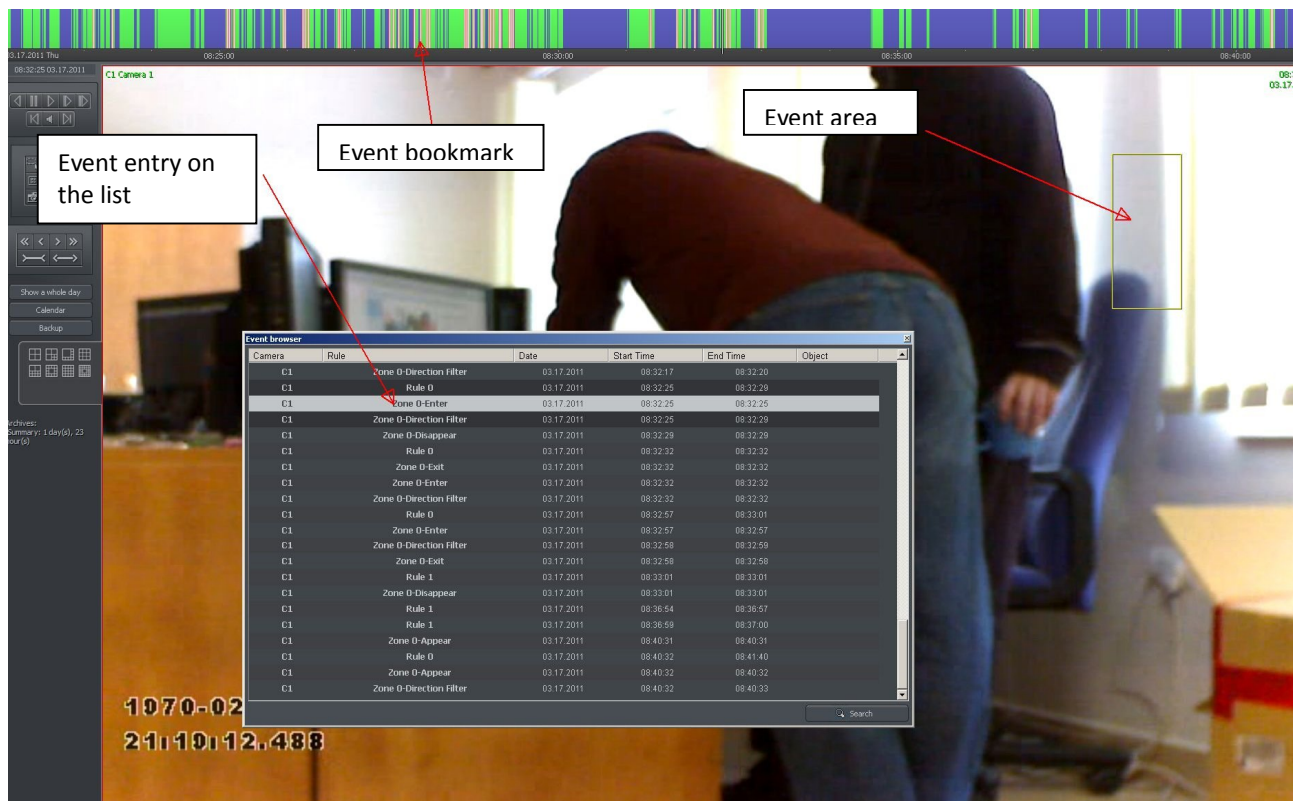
03.17.2011 Thu
08:25:00
08:30:00
08:35:00
08:40:00
08:32:25 03.17.2011
C1 Camera 1
08:
03.17.

Event bookmark

Event area

Event entry on the list

Show a whole day
Calendar
Backup

Archives:
Summary: 1 day(s), 23 hour(s)

Event browser

| Camera | Rule | Date | Start Time | End Time | Object |
|---|---|---|---|---|---|
| C1 | Zone 0-Direction Filter | 03.17.2011 | 08:32:17 | 08:32:20 | |
| C1 | Rule 0 | 03.17.2011 | 08:32:25 | 08:32:29 | |
| C1 | Zone 0-Enter | 03.17.2011 | 08:32:25 | 08:32:25 | |
| C1 | Zone 0-Direction Filter | 03.17.2011 | 08:32:25 | 08:32:29 | |
| C1 | Zone 0-Disappear | 03.17.2011 | 08:32:29 | 08:32:29 | |
| C1 | Rule 0 | 03.17.2011 | 08:32:32 | 08:32:32 | |
| C1 | Zone 0-Exit | 03.17.2011 | 08:32:32 | 08:32:32 | |
| C1 | Zone 0-Enter | 03.17.2011 | 08:32:32 | 08:32:32 | |
| C1 | Zone 0-Direction Filter | 03.17.2011 | 08:32:32 | 08:32:32 | |
| C1 | Rule 0 | 03.17.2011 | 08:32:57 | 08:33:01 | |
| C1 | Zone 0-Enter | 03.17.2011 | 08:32:57 | 08:32:57 | |
| C1 | Zone 0-Direction Filter | 03.17.2011 | 08:32:58 | 08:32:59 | |
| C1 | Zone 0-Exit | 03.17.2011 | 08:32:58 | 08:32:58 | |
| C1 | Rule 1 | 03.17.2011 | 08:33:01 | 08:33:01 | |
| C1 | Zone 0-Disappear | 03.17.2011 | 08:33:01 | 08:33:01 | |
| C1 | Rule 1 | 03.17.2011 | 08:36:54 | 08:36:57 | |
| C1 | Rule 1 | 03.17.2011 | 08:36:59 | 08:37:00 | |
| C1 | Zone 0-Appear | 03.17.2011 | 08:40:31 | 08:40:31 | |
| C1 | Rule 0 | 03.17.2011 | 08:40:32 | 08:41:40 | |
| C1 | Zone 0-Appear | 03.17.2011 | 08:40:32 | 08:40:32 | |
| C1 | Zone 0-Direction Filter | 03.17.2011 | 08:40:32 | 08:40:33 | |

Search

1970-02
21:10:12.488